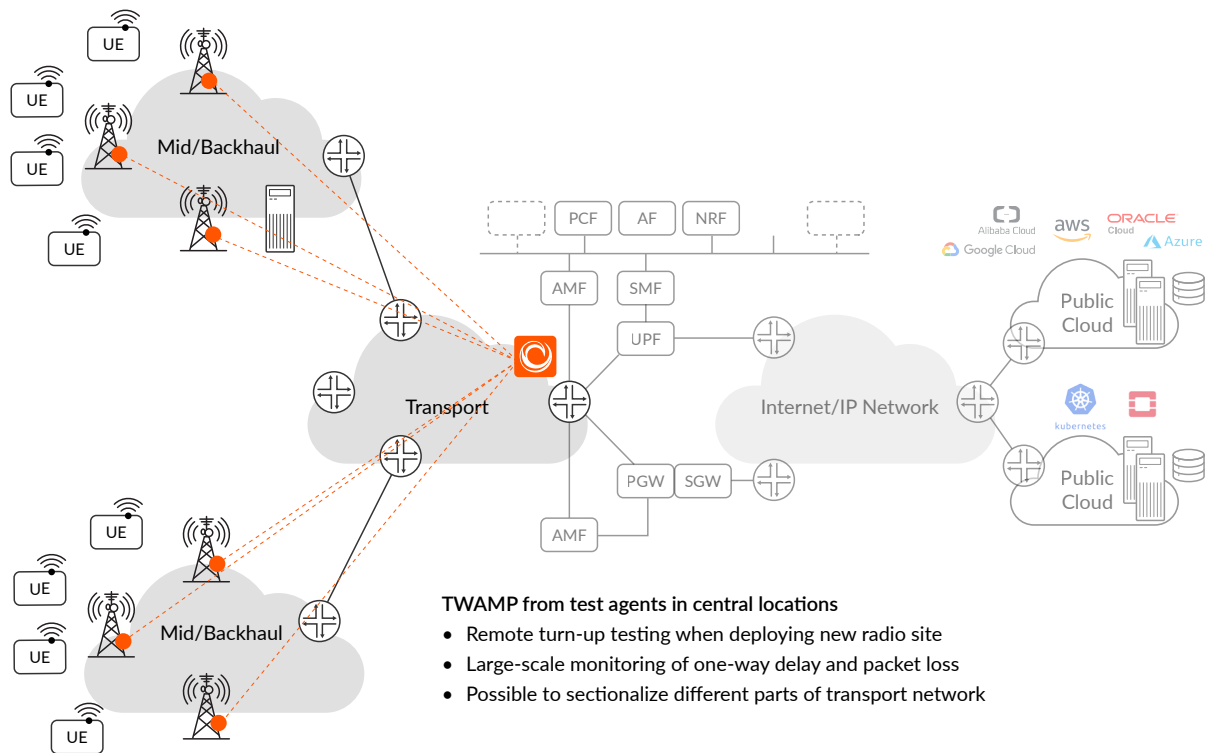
UE

UE

UE

UE

Mid/Backhaul

PCF

AF

NRF

AMF

SMF

UPF

Alibaba Cloud

aws

ORACLE Cloud

Google Cloud

Azure

Public Cloud

Transport

Internet/IP Network

kubernetes

Public Cloud

PGW

SGW

AMF

UE

UE

UE

UE

Mid/Backhaul

TWAMP from test agents in central locations

• Remote turn-up testing when deploying new radio site

• Large-scale monitoring of one-way delay and packet loss

• Possible to sectionalize different parts of transport network